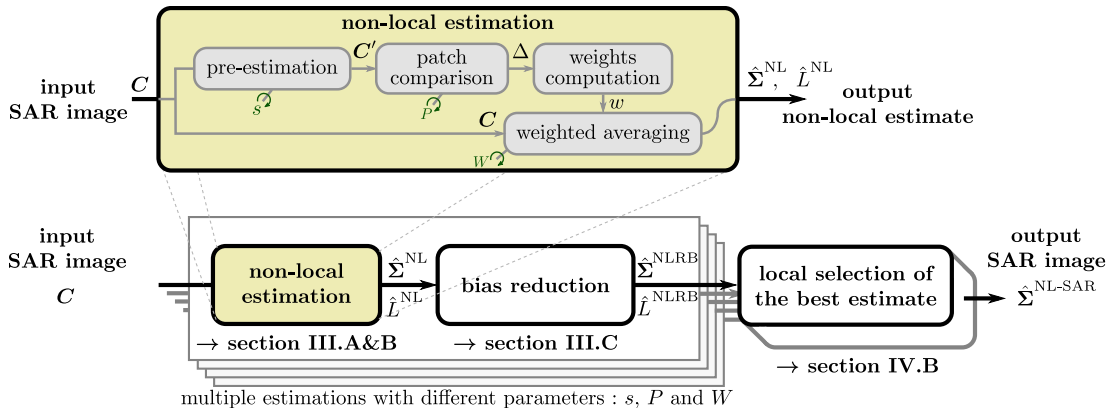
non-local estimation

input SAR image

$\boldsymbol{C}$

pre-estimation

$s$

$\boldsymbol{C}'$

patch comparison

$P$

$\Delta$

weights computation

$w$

$\boldsymbol{C}$

weighted averaging

$W$

$\hat{\boldsymbol{\Sigma}}^{\text{NL}}$, $\hat{L}^{\text{NL}}$

output non-local estimate

input SAR image

$\boldsymbol{C}$

non-local estimation

$\hat{\boldsymbol{\Sigma}}^{\text{NL}}$

$\hat{L}^{\text{NL}}$

bias reduction

$\hat{\boldsymbol{\Sigma}}^{\text{NLRB}}$

$\hat{L}^{\text{NLRB}}$

local selection of the best estimate

output SAR image

$\hat{\boldsymbol{\Sigma}}^{\text{NL-SAR}}$

→ section III.A&B

→ section III.C

→ section IV.B

multiple estimations with different parameters : $s$, $P$ and $W$